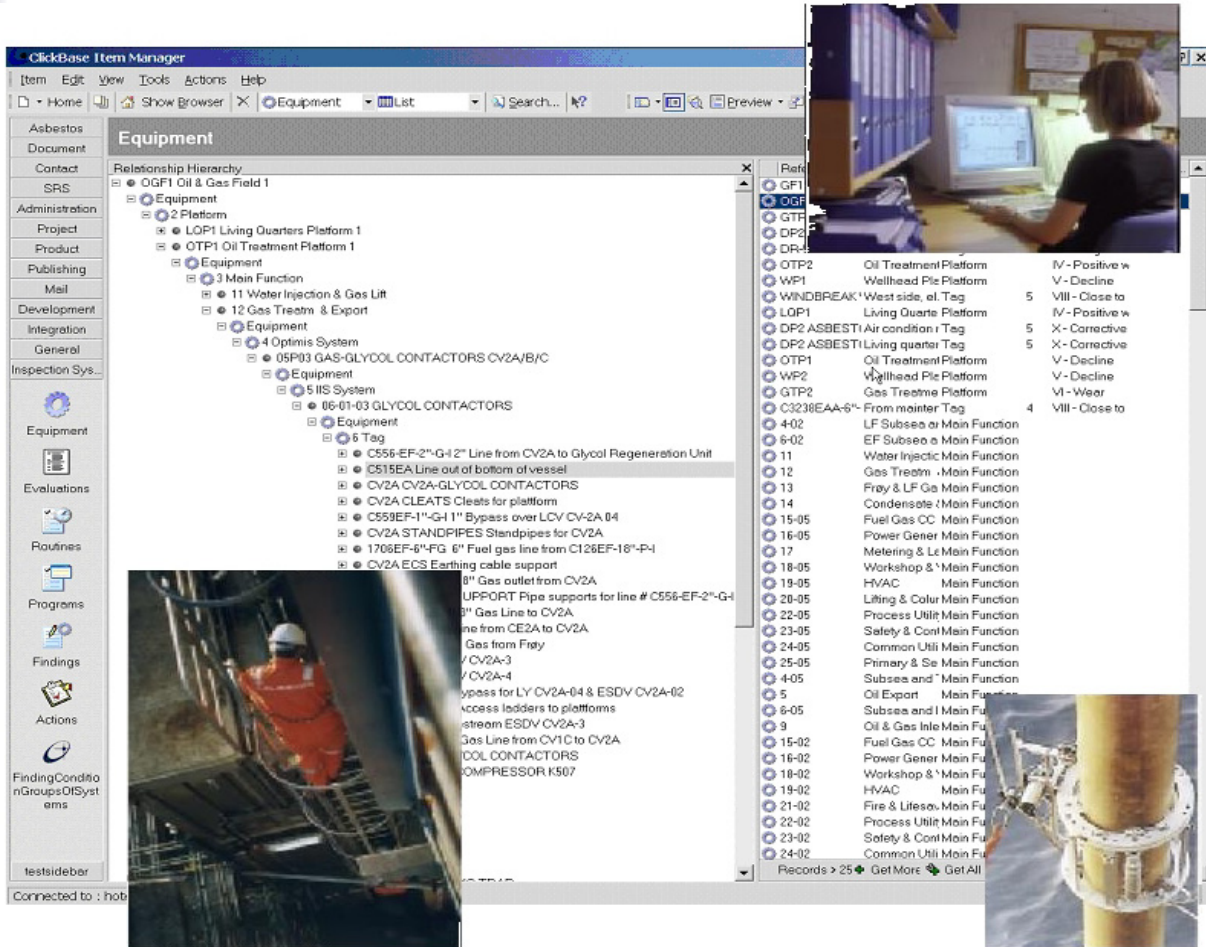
ClickBase Item Manager

Item Edit View Tools Actions Help

Home | Show Browser | Equipment | List | Search... | Preview

Asbestos
Document
Contact
SRS
Administration
Project
Product
Publishing
Mail
Development
Integration
General
Inspection Sys...
Equipment
Evaluations
Routines
Programs
Findings
Actions
FindingConditionGroupsOfSystems
testsidebar

Equipment

Relationship Hierarchy

OGF1 Oil & Gas Field 1
Equipment
2 Platform
LQP1 Living Quarters Platform 1
OTP1 Oil Treatment Platform 1
Equipment
3 Main Function
11 Water Injection & Gas Lift
12 Gas Treatm & Export
Equipment
4 Optimis System
05P03 GAS-GLYCOL CONTACTORS CV2A/B/C
Equipment
5 IIS System
06-01-03 GLYCOL CONTACTORS
Equipment
6 Tag
C556-EF-2"-G-I 2" Line from CV2A to Glycol Regeneration Unit
C515EA Line out of bottom of vessel
CV2A CV2A-GLYCOL CONTACTORS
CV2A CLEATS Cleats for platform
C559EF-1"-G-I 1" Bypass over LCV CV-2A 04
CV2A STANDPIPES Standpipes for CV2A
1706EF-6"-FG 6" Fuel gas line from C126EF-18"-P-I
CV2A ECS Earthing cable support
8" Gas outlet from CV2A
UPPORT Pipe supports for line # C556-EF-2"-G-I
8" Gas Line to CV2A
ine from CE2A to CV2A
Gas from Frøy
V CV2A-3
V CV2A-4
ypass for LY CV2A-04 & ESDV CV2A-02
Access ladders to platforms
stream ESDV CV2A-3
Gas Line from CV1C to CV2A
COL CONTACTORS
OMPRESSOR K507

| Refe | | | | |
|---|---|---|---|---|
| GF1 | | | | |
| OGF | | | | |
| GTP | | | | |
| DP2 | | | | |
| DR- | | | | |
| OTP2 | Oil Treatment | Platform | | IV - Positive w |
| WP1 | Wellhead Pl | Platform | | V - Decline |
| WINDBREAK | West side, el. | Tag | 5 | VIII - Close to |
| LQP1 | Living Quarte | Platform | | IV - Positive w |
| DP2 ASBEST | Air condition | Tag | 5 | X - Corrective |
| DP2 ASBEST | Living quarter | Tag | 5 | X - Corrective |
| OTP1 | Oil Treatment | Platform | | V - Decline |
| WP2 | Wellhead Pl | Platform | | V - Decline |
| GTP2 | Gas Treatme | Platform | | VI - Wear |
| C3238EAA-6"- | From mainter | Tag | 4 | VIII - Close to |
| 4-02 | LF Subsea a | Main Function | | |
| 6-02 | EF Subsea a | Main Function | | |
| 11 | Water Injectio | Main Function | | |
| 12 | Gas Treatm | Main Function | | |
| 13 | Frøy & LF Ga | Main Function | | |
| 14 | Condensate | Main Function | | |
| 15-05 | Fuel Gas CC | Main Function | | |
| 16-05 | Power Gener | Main Function | | |
| 17 | Metering & L | Main Function | | |
| 18-05 | Workshop & | Main Function | | |
| 19-05 | HVAC | Main Function | | |
| 20-05 | Lifting & Colu | Main Function | | |
| 22-05 | Process Utili | Main Function | | |
| 23-05 | Safety & Con | Main Function | | |
| 24-05 | Common Utili | Main Function | | |
| 25-05 | Primary & Se | Main Function | | |
| 4-05 | Subsea and | Main Function | | |
| 5 | Oil Export | Main Function | | |
| 6-05 | Subsea and | Main Fu | | |
| 9 | Oil & Gas Inle | Main Fu | | |
| 15-02 | Fuel Gas CC | Main Fu | | |
| 16-02 | Power Gener | Main Fu | | |
| 18-02 | Workshop & | Main Fu | | |
| 19-02 | HVAC | Main Fu | | |
| 21-02 | Fire & Lifesa | Main Fu | | |
| 22-02 | Process Utili | Main Fu | | |
| 23-02 | Safety & Con | Main Fu | | |
| 24-02 | Common Utili | Main Fu | | |

Records > 25 Get More Get All

Connected to : hot